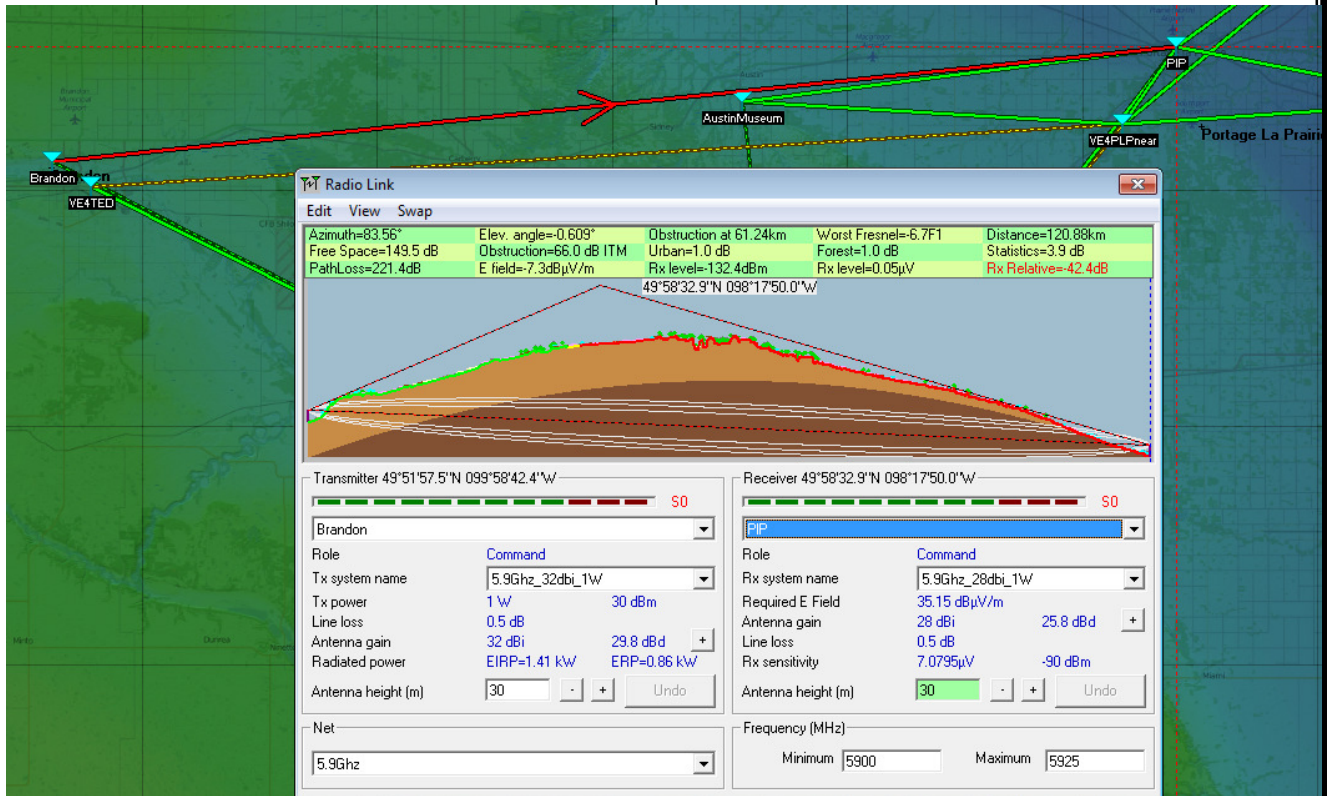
PIP
AustinMuseum
VE4PLPnear
Portage La Prairi
Brandon
VE4TED

Radio Link
Edit View Swap

| Azimuth=83.56° | Elev. angle=-0.609° | Obstruction at 61.24km | Worst Fresnel=-6.7F1 | Distance=120.88km |
|---|---|---|---|---|
| Free Space=149.5 dB | Obstruction=66.0 dB ITM | Urban=1.0 dB | Forest=1.0 dB | Statistics=3.9 dB |
| PathLoss=221.4dB | E field=-7.3dBµV/m | Rx level=-132.4dBm | Rx level=0.05µV | Rx Relative=-42.4dB |

49°58'32.9"N 098°17'50.0"W

Transmitter 49°51'57.5"N 099°58'42.4"W
S0
Brandon
Role Command
Tx system name 5.9Ghz_32dbi_1W
Tx power 1 W 30 dBm
Line loss 0.5 dB
Antenna gain 32 dBi 29.8 dBd +
Radiated power EIRP=1.41 kW ERP=0.86 kW
Antenna height (m) 30 - + Undo

Receiver 49°58'32.9"N 098°17'50.0"W
S0
PIP
Role Command
Rx system name 5.9Ghz_28dbi_1W
Required E Field 35.15 dBµV/m
Antenna gain 28 dBi 25.8 dBd +
Line loss 0.5 dB
Rx sensitivity 7.0795µV -90 dBm
Antenna height (m) 30 - + Undo

Net
5.9Ghz

Frequency (MHz)
Minimum 5900 Maximum 5925